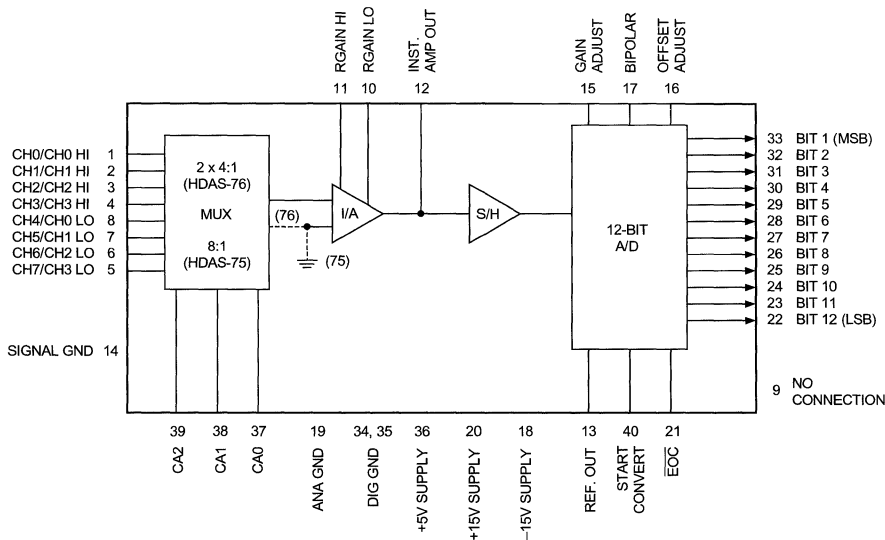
RGAIN HI
11

RGAIN LO
10

INST. AMP OUT
12

GAIN ADJUST
15

BIPOLAR
17

OFFSET ADJUST
16

CH0/CH0 HI 1
CH1/CH1 HI 2
CH2/CH2 HI 3
CH3/CH3 HI 4
CH4/CH0 LO 8
CH5/CH1 LO 7
CH6/CH2 LO 6
CH7/CH3 LO 5

2 x 4:1
(HDAS-76)
MUX
8:1
(HDAS-75)

(76)
(75)

I/A

S/H

12-BIT
A/D

33 BIT 1 (MSB)
32 BIT 2
31 BIT 3
30 BIT 4
29 BIT 5
28 BIT 6
27 BIT 7
26 BIT 8
25 BIT 9
24 BIT 10
23 BIT 11
22 BIT 12 (LSB)

SIGNAL GND 14

9 NO CONNECTION

39 CA2
38 CA1
37 CA0
19 ANA GND
34, 35 DIG GND
36 +5V SUPPLY
20 +15V SUPPLY
18 −15V SUPPLY
13 REF. OUT
40 START CONVERT
21 $\overline{EOC}$